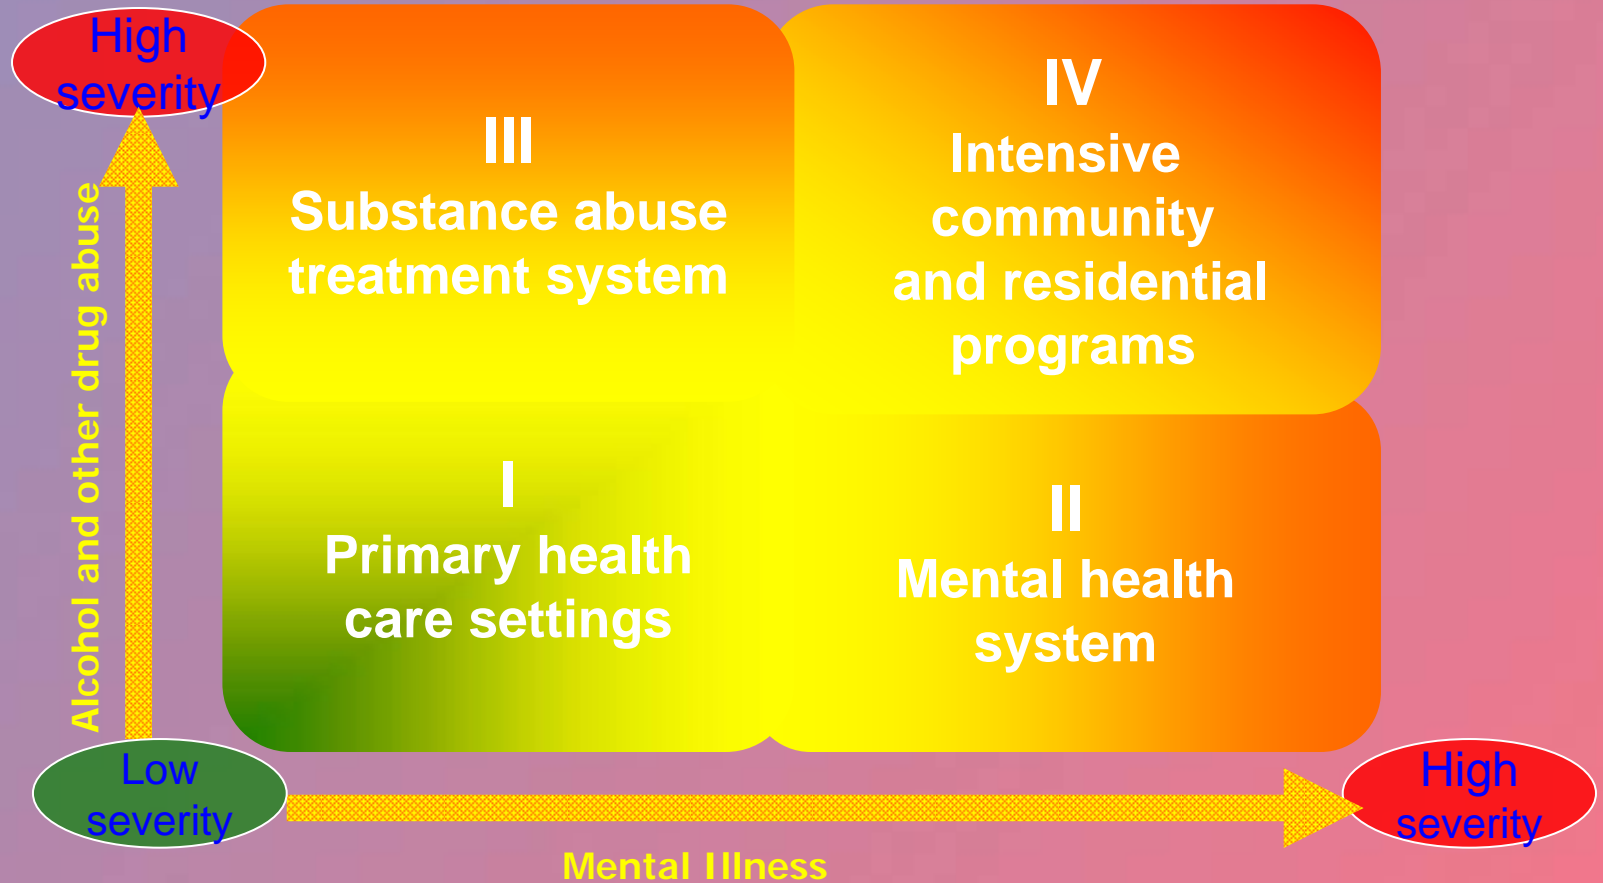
High severity

Alcohol and other drug abuse

III
Substance abuse treatment system

IV
Intensive community and residential programs

I
Primary health care settings

II
Mental health system

Low severity

High severity

Mental Illness